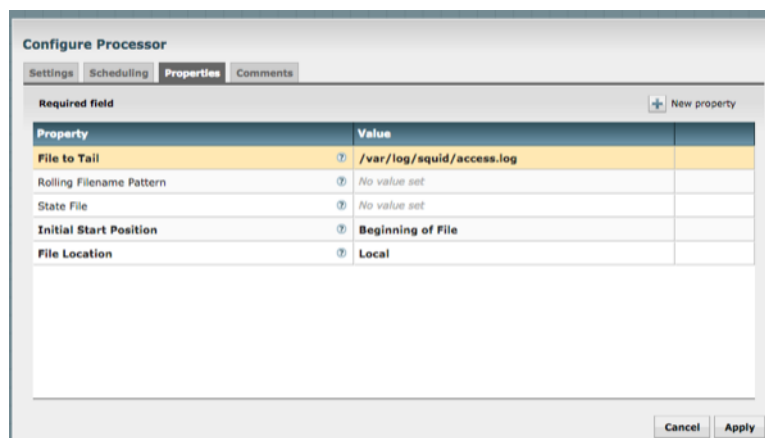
Configure Processor

Settings Scheduling Properties Comments

Required field

New property

| Property | Value | |
|---|---|---|
| File to Tail | /var/log/squid/access.log | |
| Rolling Filename Pattern | No value set | |
| State File | No value set | |
| Initial Start Position | Beginning of File | |
| File Location | Local | |

Cancel Apply